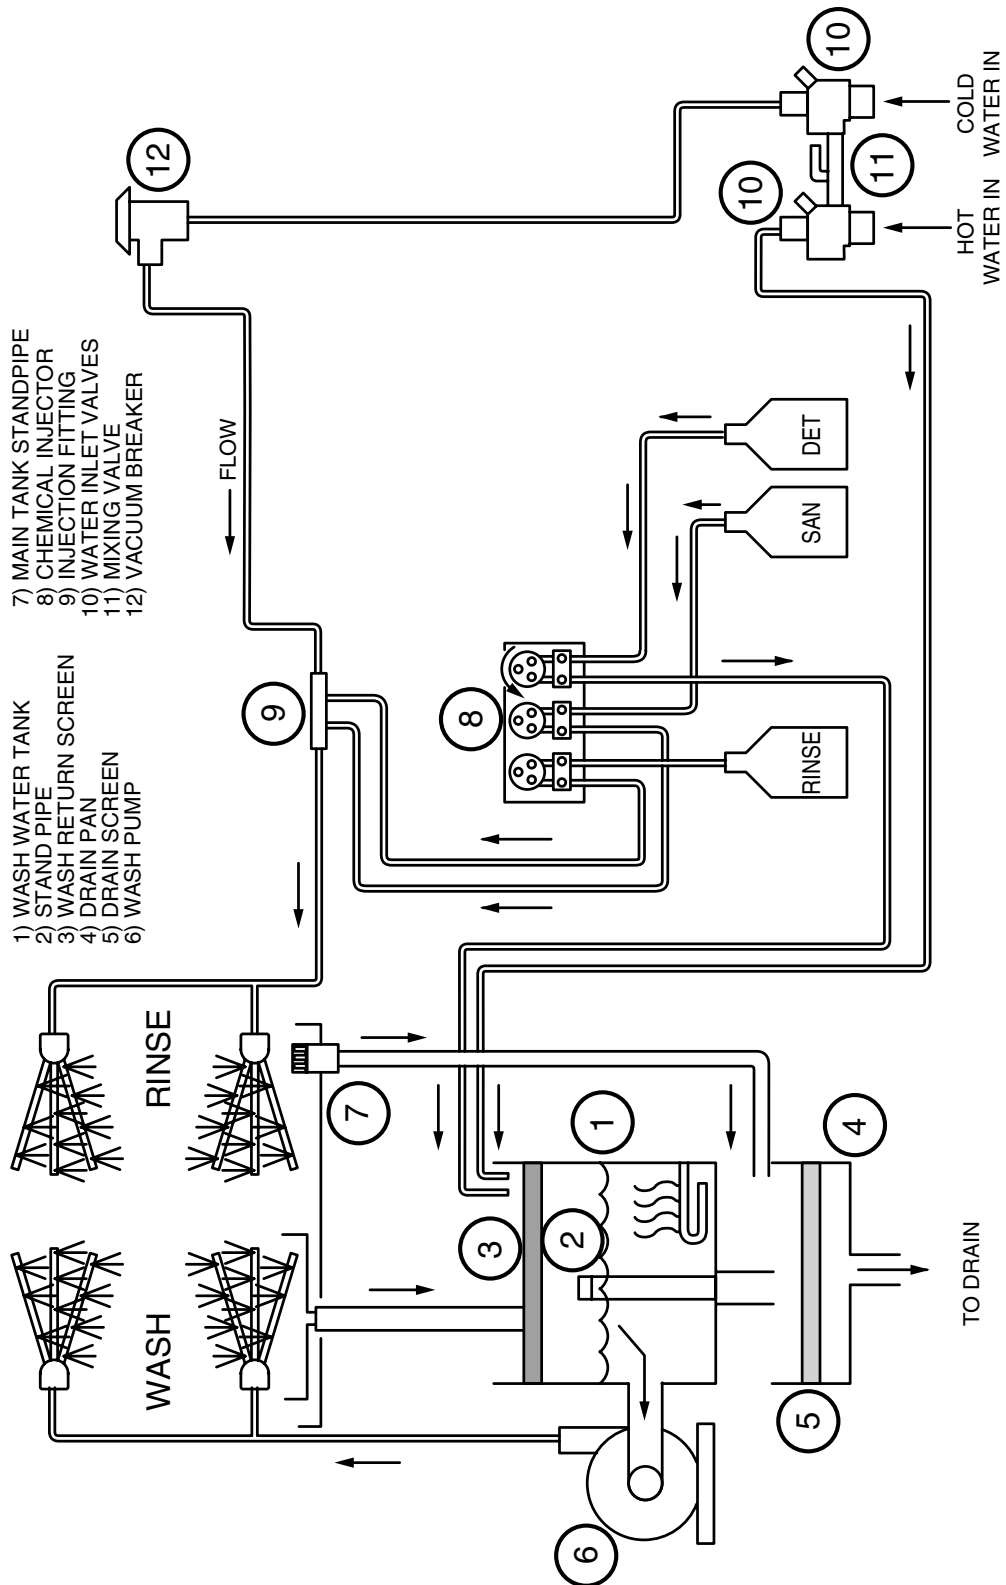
1) WASH WATER TANK
2) STAND PIPE
3) WASH RETURN SCREEN
4) DRAIN PAN
5) DRAIN SCREEN
6) WASH PUMP

7) MAIN TANK STANDPIPE
8) CHEMICAL INJECTOR
9) INJECTION FITTING
10) WATER INLET VALVES
11) MIXING VALVE
12) VACUUM BREAKER

12

10

10

11

HOT WATER IN

COLD WATER IN

FLOW

DET

SAN

RINSE

9

8

RINSE

WASH

7

1

2

3

4

5

6

TO DRAIN